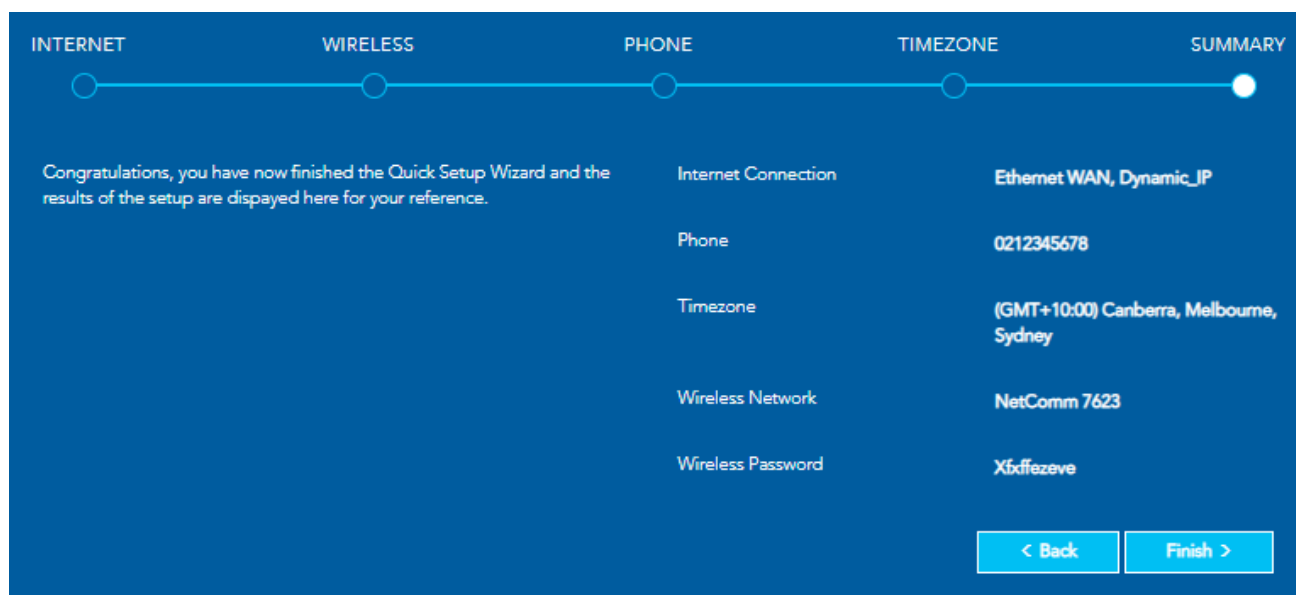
INTERNET WIRELESS PHONE TIMEZONE SUMMARY

Congratulations, you have now finished the Quick Setup Wizard and the results of the setup are dispayed here for your reference.

| | |
|---|---|
| Internet Connection | Ethernet WAN, Dynamic_IP |
| Phone | 0212345678 |
| Timezone | (GMT+10:00) Canberra, Melbourne, Sydney |
| Wireless Network | NetComm 7623 |
| Wireless Password | Xfxffezeve |

< Back
Finish >